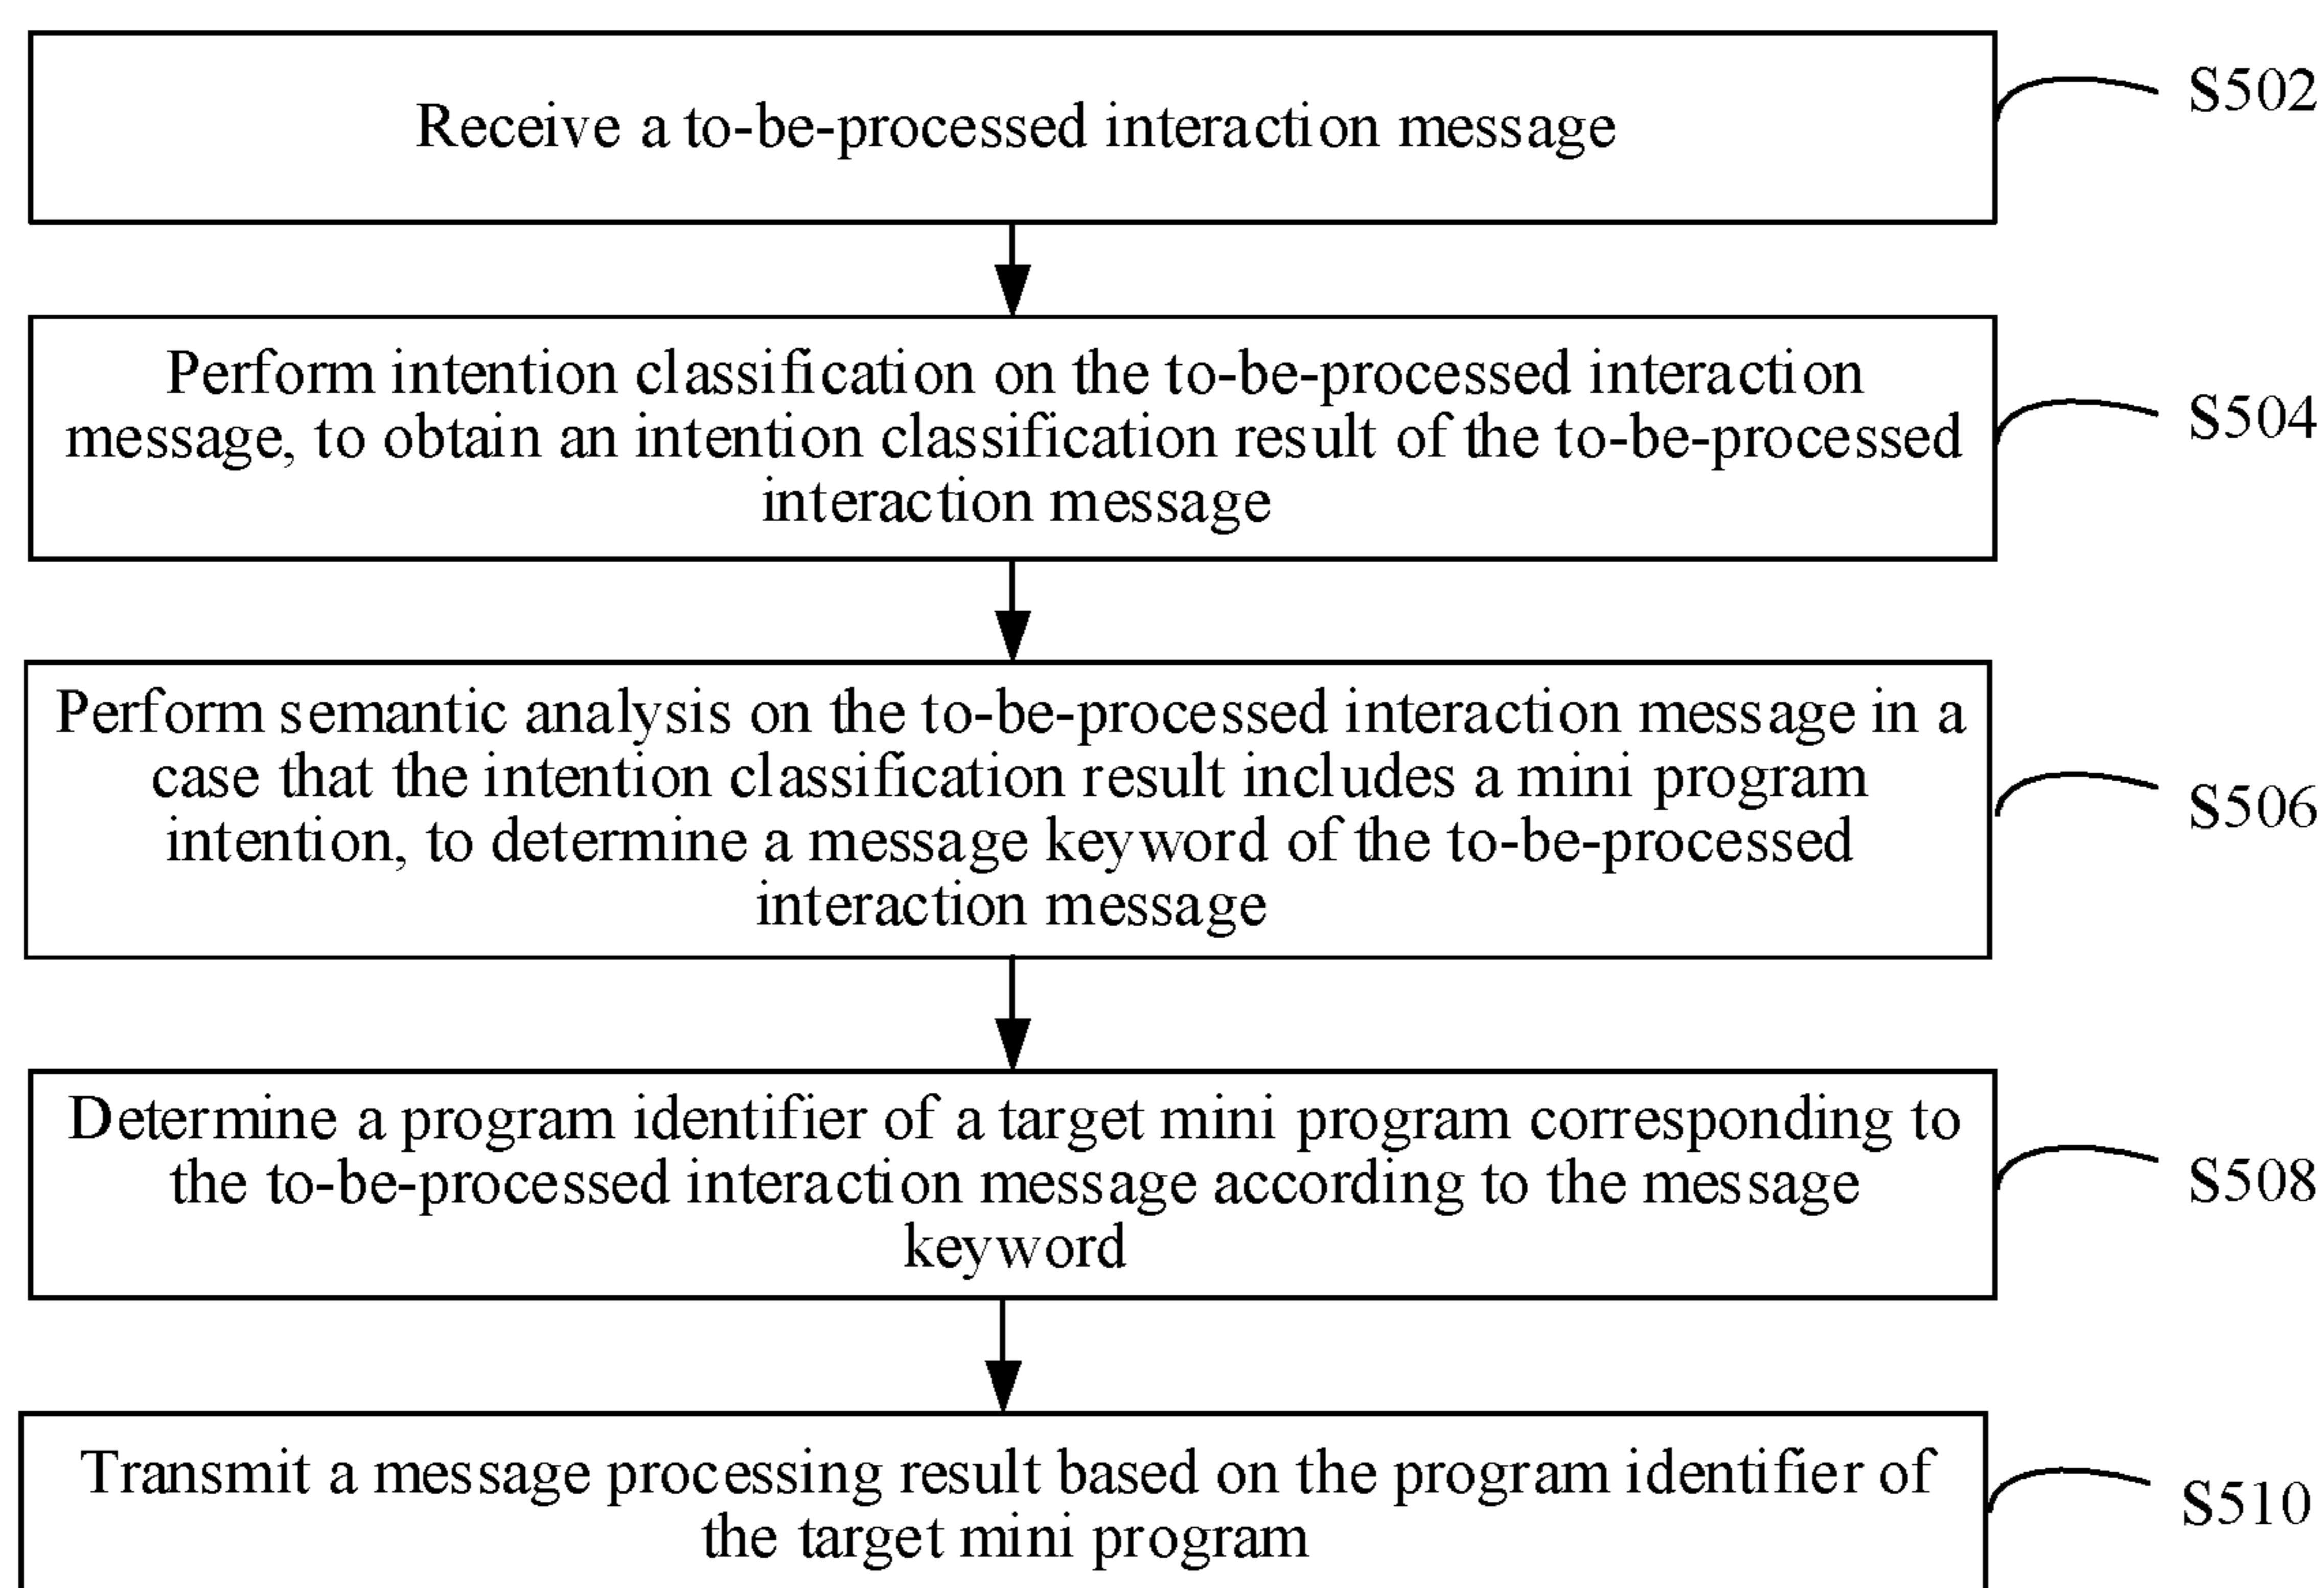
Receive a to-be-processed interaction message

S502

Perform intention classification on the to-be-processed interaction message, to obtain an intention classification result of the to-be-processed interaction message

S504

Perform semantic analysis on the to-be-processed interaction message in a case that the intention classification result includes a mini program intention, to determine a message keyword of the to-be-processed interaction message

S506

Determine a program identifier of a target mini program corresponding to the to-be-processed interaction message according to the message keyword

S508

Transmit a message processing result based on the program identifier of the target mini program

S510